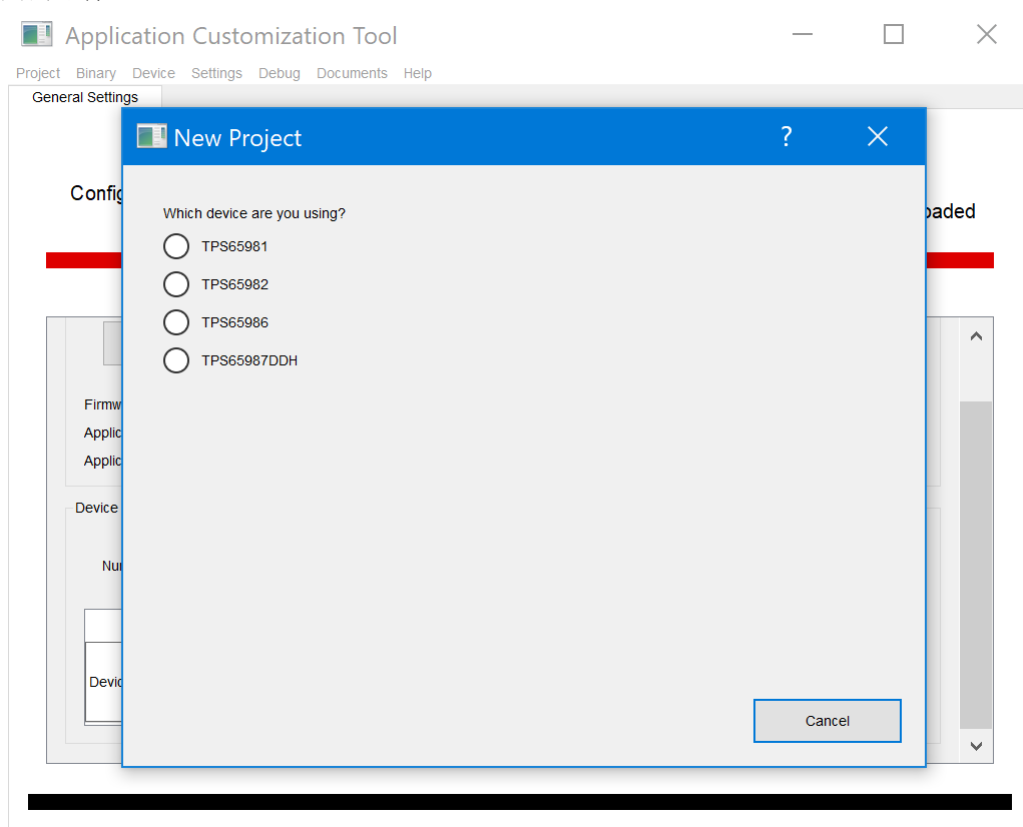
Application Customization Tool

Project Binary Device Settings Debug Documents Help

General Settings

Config

oaded

Firmw

Applic

Applic

Device

Nu

Devic

New Project

?

Which device are you using?

TPS65981

TPS65982

TPS65986

TPS65987DDH

Cancel